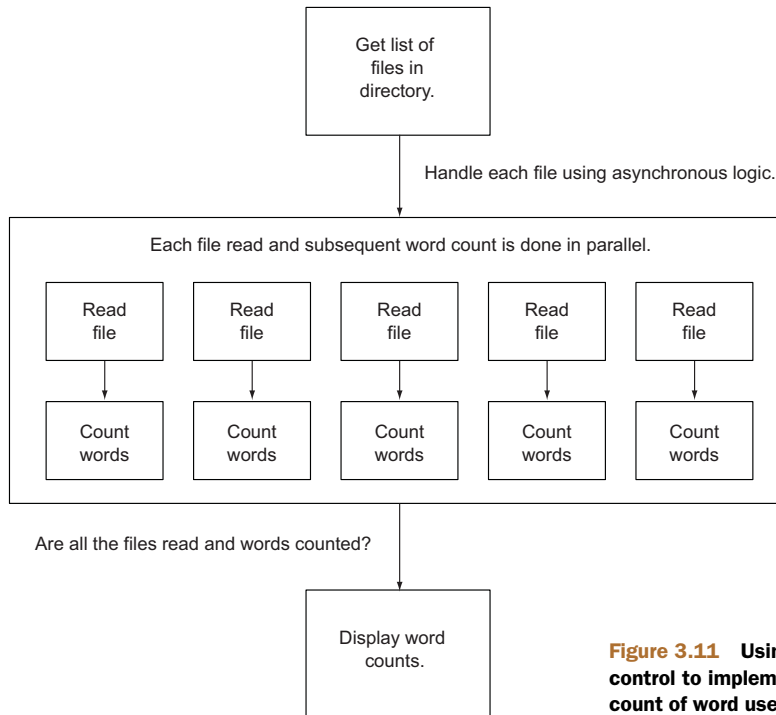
Get list of files in directory.

Handle each file using asynchronous logic.

Each file read and subsequent word count is done in parallel.

Read file

Count words

Read file

Count words

Read file

Count words

Read file

Count words

Read file

Count words

Are all the files read and words counted?

Display word counts.

Figure 3.11 Usi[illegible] control to implem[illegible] count of word use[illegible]